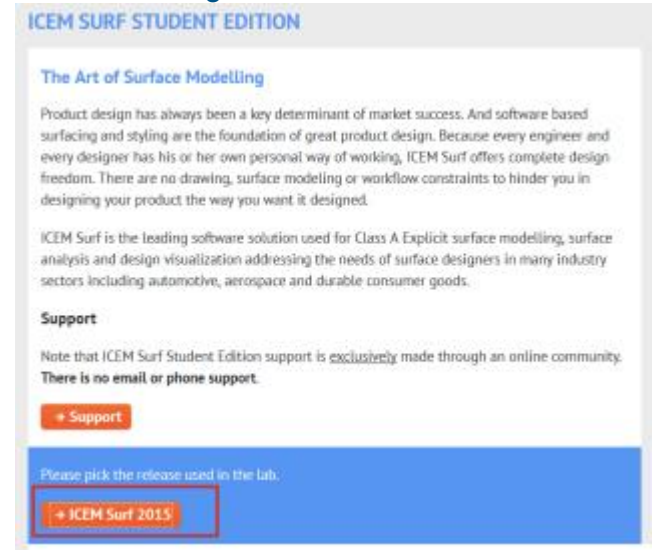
ICEM SURF STUDENT EDITION

The Art of Surface Modelling

Product design has always been a key determinant of market success. And software based surfacing and styling are the foundation of great product design. Because every engineer and every designer has his or her own personal way of working, ICEM Surf offers complete design freedom. There are no drawing, surface modeling or workflow constraints to hinder you in designing your product the way you want it designed.

ICEM Surf is the leading software solution used for Class A Explicit surface modelling, surface analysis and design visualization addressing the needs of surface designers in many industry sectors including automotive, aerospace and durable consumer goods.

Support

Note that ICEM Surf Student Edition support is exclusively made through an online community. There is no email or phone support.

→ Support

Please pick the release used in the lab.

→ ICEM Surf 2015